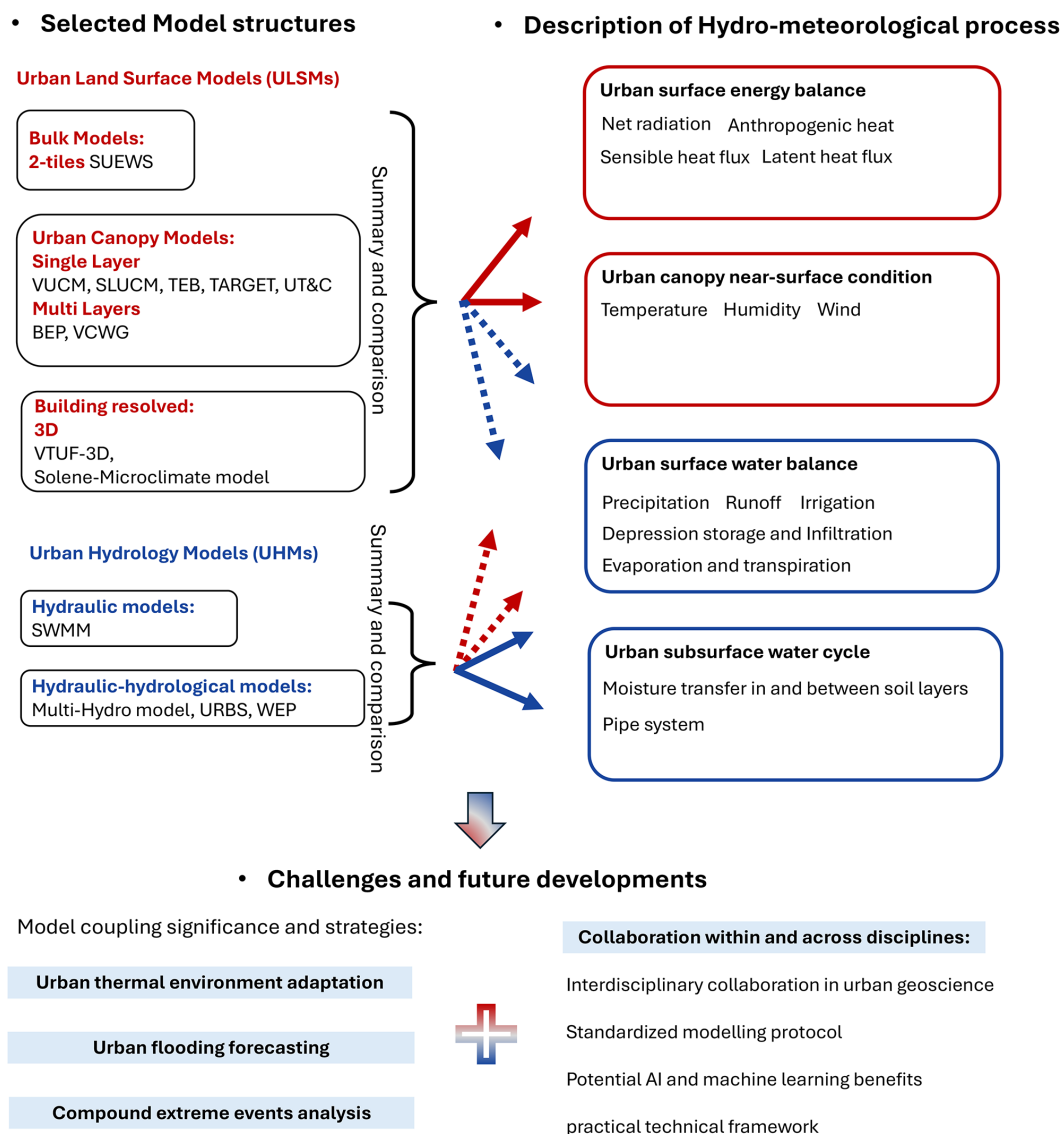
• Selected Model structures

Urban Land Surface Models (ULSMs)

Bulk Models:
2-tiles SUEWS

Urban Canopy Models:
Single Layer
VUCM, SLUCM, TEB, TARGET, UT&C
Multi Layers
BEP, VCWG

Building resolved:
3D
VTUF-3D,
Solene-Microclimate model

Summary and comparison

Urban Hydrology Models (UHMs)

Hydraulic models:
SWMM

Hydraulic-hydrological models:
Multi-Hydro model, URBS, WEP

Summary and comparison

• Description of Hydro-meteorological process

Urban surface energy balance
Net radiation Anthropogenic heat
Sensible heat flux Latent heat flux

Urban canopy near-surface condition
Temperature Humidity Wind

Urban surface water balance
Precipitation Runoff Irrigation
Depression storage and Infiltration
Evaporation and transpiration

Urban subsurface water cycle
Moisture transfer in and between soil layers
Pipe system

• Challenges and future developments

Model coupling significance and strategies:

Urban thermal environment adaptation

Urban flooding forecasting

Compound extreme events analysis

Collaboration within and across disciplines:

Interdisciplinary collaboration in urban geoscience

Standardized modelling protocol

Potential AI and machine learning benefits

practical technical framework